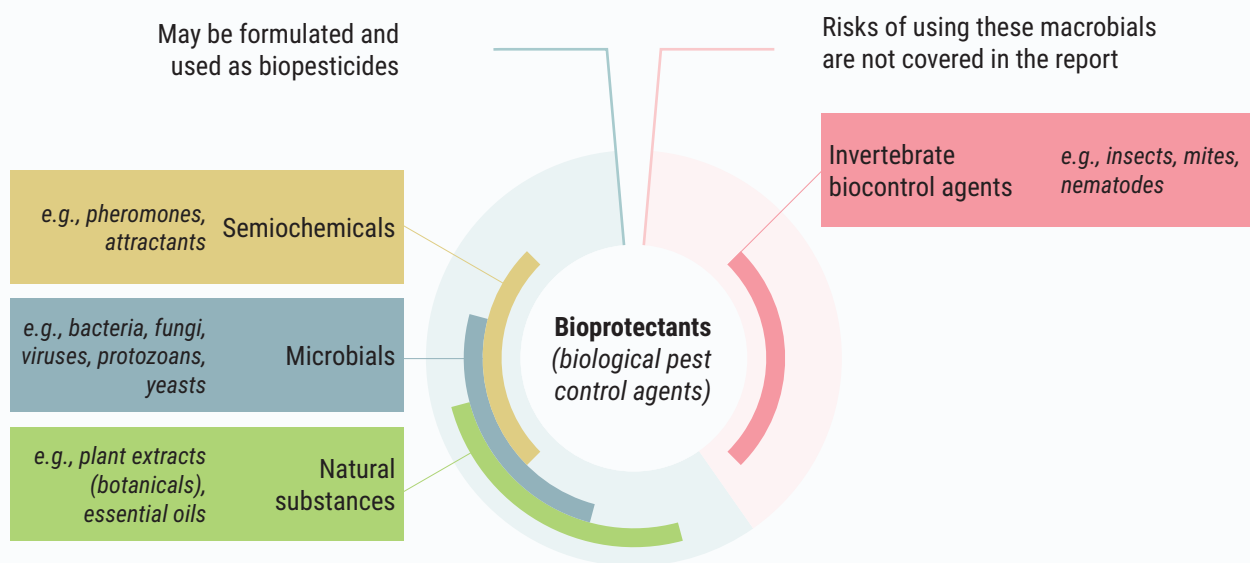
May be formulated and used as biopesticides

Risks of using these macrobials are not covered in the report

e.g., pheromones, attractants Semiochemicals

e.g., bacteria, fungi, viruses, protozoans, yeasts Microbials

e.g., plant extracts (botanicals), essential oils Natural substances

Invertebrate biocontrol agents e.g., insects, mites, nematodes

**Bioprotectants**
*(biological pest control agents)*